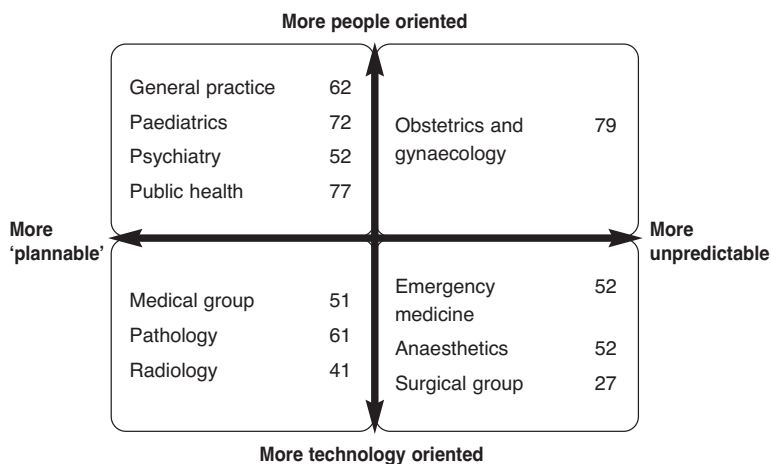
More people oriented

General practice 62
Paediatrics 72
Psychiatry 52
Public health 77

Obstetrics and gynaecology 79

More 'plannable'

More unpredictable

Medical group 51
Pathology 61
Radiology 41

Emergency medicine 52
Anaesthetics 52
Surgical group 27

More technology oriented